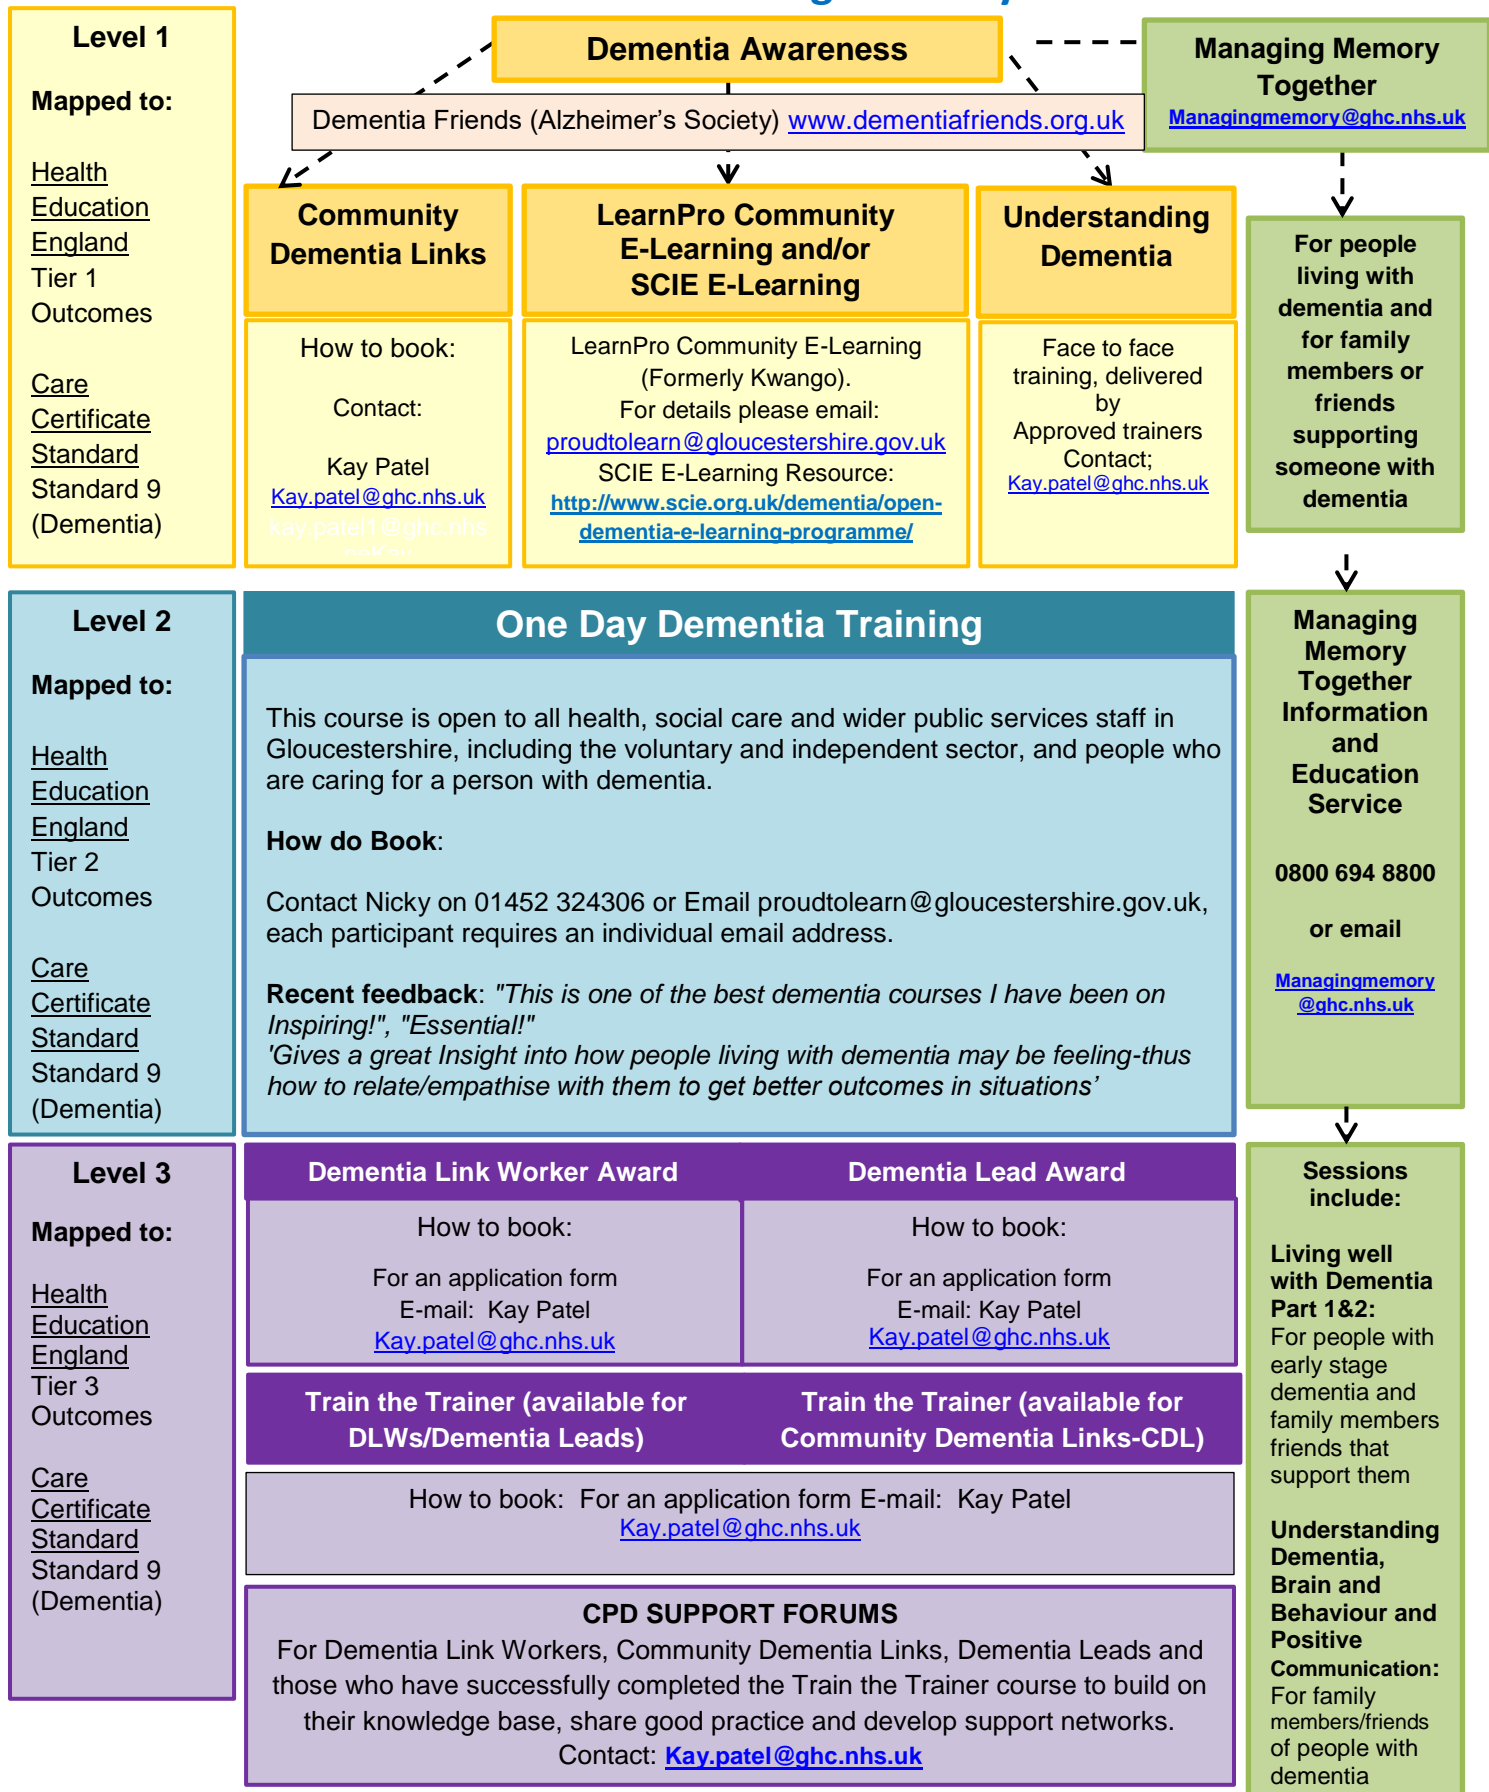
Level 1

Mapped to:

Health Education England Tier 1 Outcomes

Care Certificate Standard Standard 9 (Dementia)

Dementia Awareness

Dementia Friends (Alzheimer's Society) www.dementiafriends.org.uk

Managing Memory Together
Managingmemory@ghc.nhs.uk

Community Dementia Links

How to book:

Contact:

Kay Patel
Kay.patel@ghc.nhs.uk
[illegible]

LearnPro Community E-Learning and/or SCIE E-Learning

LearnPro Community E-Learning (Formerly Kwango).
For details please email:
proudtolearn@gloucestershire.gov.uk
SCIE E-Learning Resource:
http://www.scie.org.uk/dementia/open-dementia-e-learning-programme/

Understanding Dementia

Face to face training, delivered by
Approved trainers
Contact;
Kay.patel@ghc.nhs.uk

For people living with dementia and for family members or friends supporting someone with dementia

Level 2

Mapped to:

Health Education England Tier 2 Outcomes

Care Certificate Standard Standard 9 (Dementia)

One Day Dementia Training

This course is open to all health, social care and wider public services staff in Gloucestershire, including the voluntary and independent sector, and people who are caring for a person with dementia.

**How do Book**:

Contact Nicky on 01452 324306 or Email proudtolearn@gloucestershire.gov.uk, each participant requires an individual email address.

**Recent feedback**: *"This is one of the best dementia courses I have been on Inspiring!", "Essential!"*
*'Gives a great Insight into how people living with dementia may be feeling-thus how to relate/empathise with them to get better outcomes in situations'*

Managing Memory Together Information and Education Service

0800 694 8800

or email

Managingmemory@ghc.nhs.uk

Level 3

Mapped to:

Health Education England Tier 3 Outcomes

Care Certificate Standard Standard 9 (Dementia)

Dementia Link Worker Award

How to book:

For an application form
E-mail: Kay Patel
Kay.patel@ghc.nhs.uk

Dementia Lead Award

How to book:

For an application form
E-mail: Kay Patel
Kay.patel@ghc.nhs.uk

Train the Trainer (available for DLWs/Dementia Leads)

Train the Trainer (available for Community Dementia Links-CDL)

How to book: For an application form E-mail: Kay Patel
Kay.patel@ghc.nhs.uk

CPD SUPPORT FORUMS
For Dementia Link Workers, Community Dementia Links, Dementia Leads and those who have successfully completed the Train the Trainer course to build on their knowledge base, share good practice and develop support networks.
Contact: Kay.patel@ghc.nhs.uk

Sessions include:

Living well with Dementia Part 1&2:
For people with early stage dementia and family members friends that support them

Understanding Dementia, Brain and Behaviour and Positive Communication:
For family members/friends of people with dementia